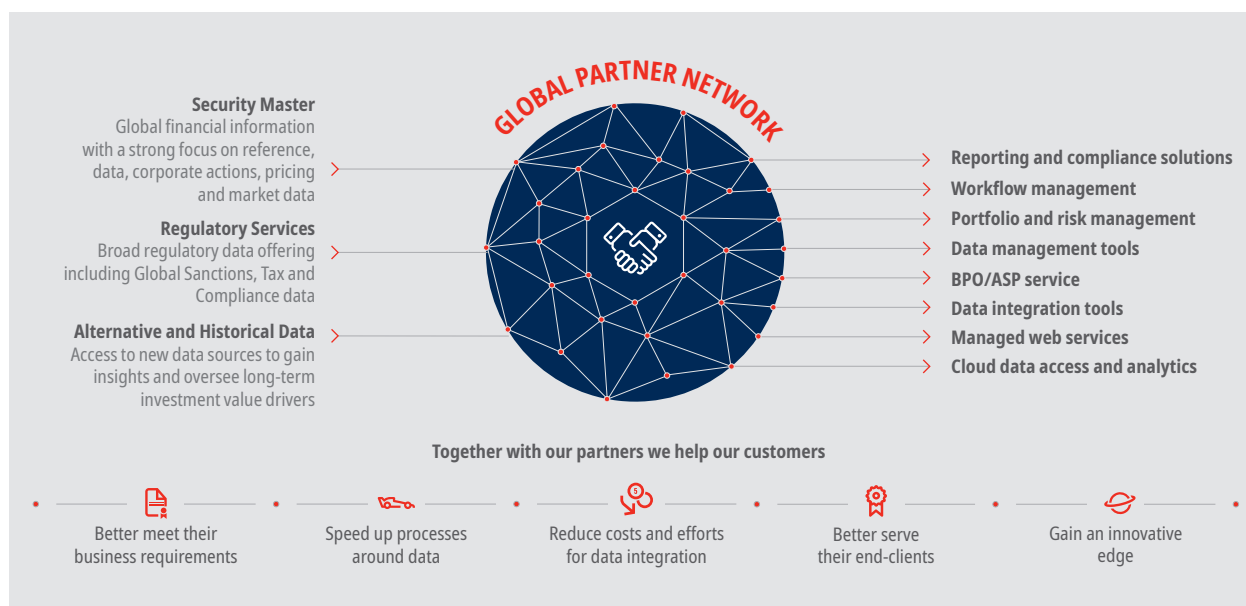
GLOBAL PARTNER NETWORK

**Security Master**
Global financial information with a strong focus on reference, data, corporate actions, pricing and market data

**Regulatory Services**
Broad regulatory data offering including Global Sanctions, Tax and Compliance data

**Alternative and Historical Data**
Access to new data sources to gain insights and oversee long-term investment value drivers

Reporting and compliance solutions
Workflow management
Portfolio and risk management
Data management tools
BPO/ASP service
Data integration tools
Managed web services
Cloud data access and analytics

Together with our partners we help our customers

Better meet their business requirements

Speed up processes around data

Reduce costs and efforts for data integration

Better serve their end-clients

Gain an innovative edge